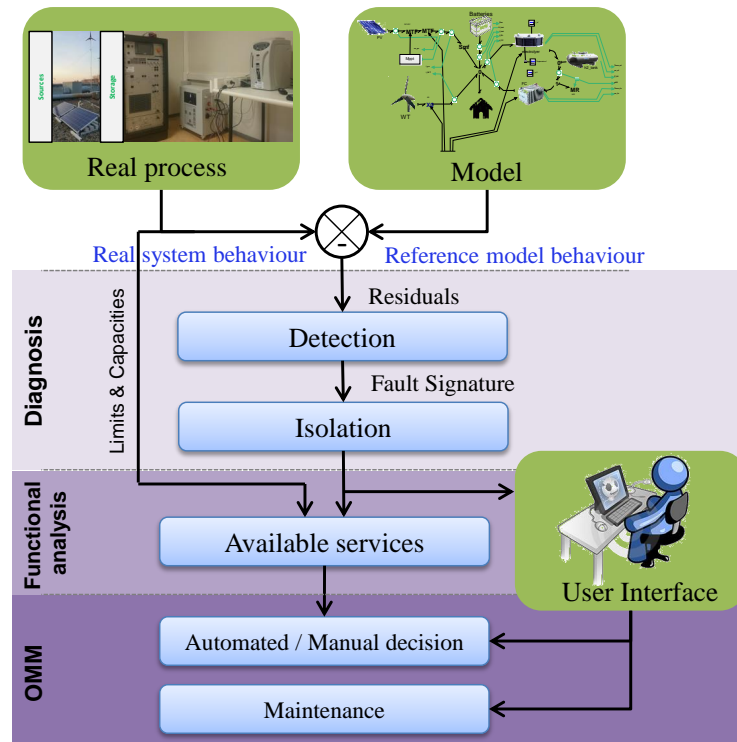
Sources

Storage

Real process

Batteries

WT

Model

-

Real system behaviour

Reference model behaviour

Diagnosis

Limits & Capacities

Residuals

Detection

Fault Signature

Isolation

Functional analysis

Available services

User Interface

OMM

Automated / Manual decision

Maintenance